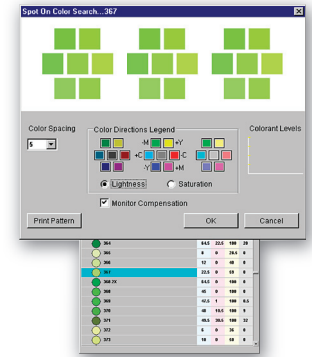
Spot On Color Search...367

Color Spacing
5

Color Directions Legend
-M +Y
+C -C
-Y +M

Lightness
Saturation

Monitor Compensation

Colorant Levels

Print Pattern
OK
Cancel

| | | | | | |
|---|---|---|---|---|---|
| 364 | 64.5 | 22.5 | 100 | 39 |
| 365 | 0 | 0 | 29.5 | 0 |
| 366 | 12 | 0 | 40 | 0 |
| 367 | 22.5 | 0 | 51 | 0 |
| 368 2X | 64.5 | 0 | 100 | 0 |
| 369 | 45 | 0 | 100 | 0 |
| 370 | 42.5 | 1 | 100 | 6.5 |
| 371 | 40 | 19.5 | 100 | 9 |
| 371 | 49.5 | 38.5 | 100 | 32 |
| 372 | 5 | 0 | 36 | 0 |
| 373 | 10 | 0 | 50 | 0 |